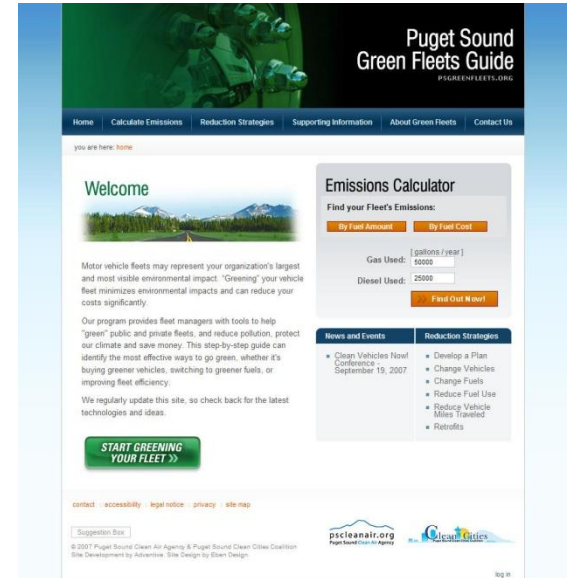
Puget Sound Green Fleets Guide
PSGREENFLEETS.ORG

Home | Calculate Emissions | Reduction Strategies | Supporting Information | About Green Fleets | Contact Us

you are here: home

Welcome

Motor vehicle fleets may represent your organization's largest and most visible environmental impact. "Greening" your vehicle fleet minimizes environmental impacts and can reduce your costs significantly.

Our program provides fleet managers with tools to help "green" public and private fleets, and reduce pollution, protect our climate and save money. This step-by-step guide can identify the most effective ways to go green, whether it's buying greener vehicles, switching to greener fuels, or improving fleet efficiency.

We regularly update this site, so check back for the latest technologies and ideas.

START GREENING YOUR FLEET »

Emissions Calculator

Find your Fleet's Emissions:

By Fuel Amount | By Fuel Cost

[ gallons / year ]
Gas Used: 50000
Diesel Used: 25000

Find Out Now!

News and Events

Clean Vehicles Now! Conference - September 19, 2007

Reduction Strategies

Develop a Plan
Change Vehicles
Change Fuels
Reduce Fuel Use
Reduce Vehicle Miles Traveled
Retrofits

contact | accessibility | legal notice | privacy | site map

Suggestion Box

© 2007 Puget Sound Clean Air Agency & Puget Sound Clean Cities Coalition
Site Development by Adventive. Site Design by Eben Design.

pscleanair.org
Puget Sound Clean Air Agency

Clean Cities

log in